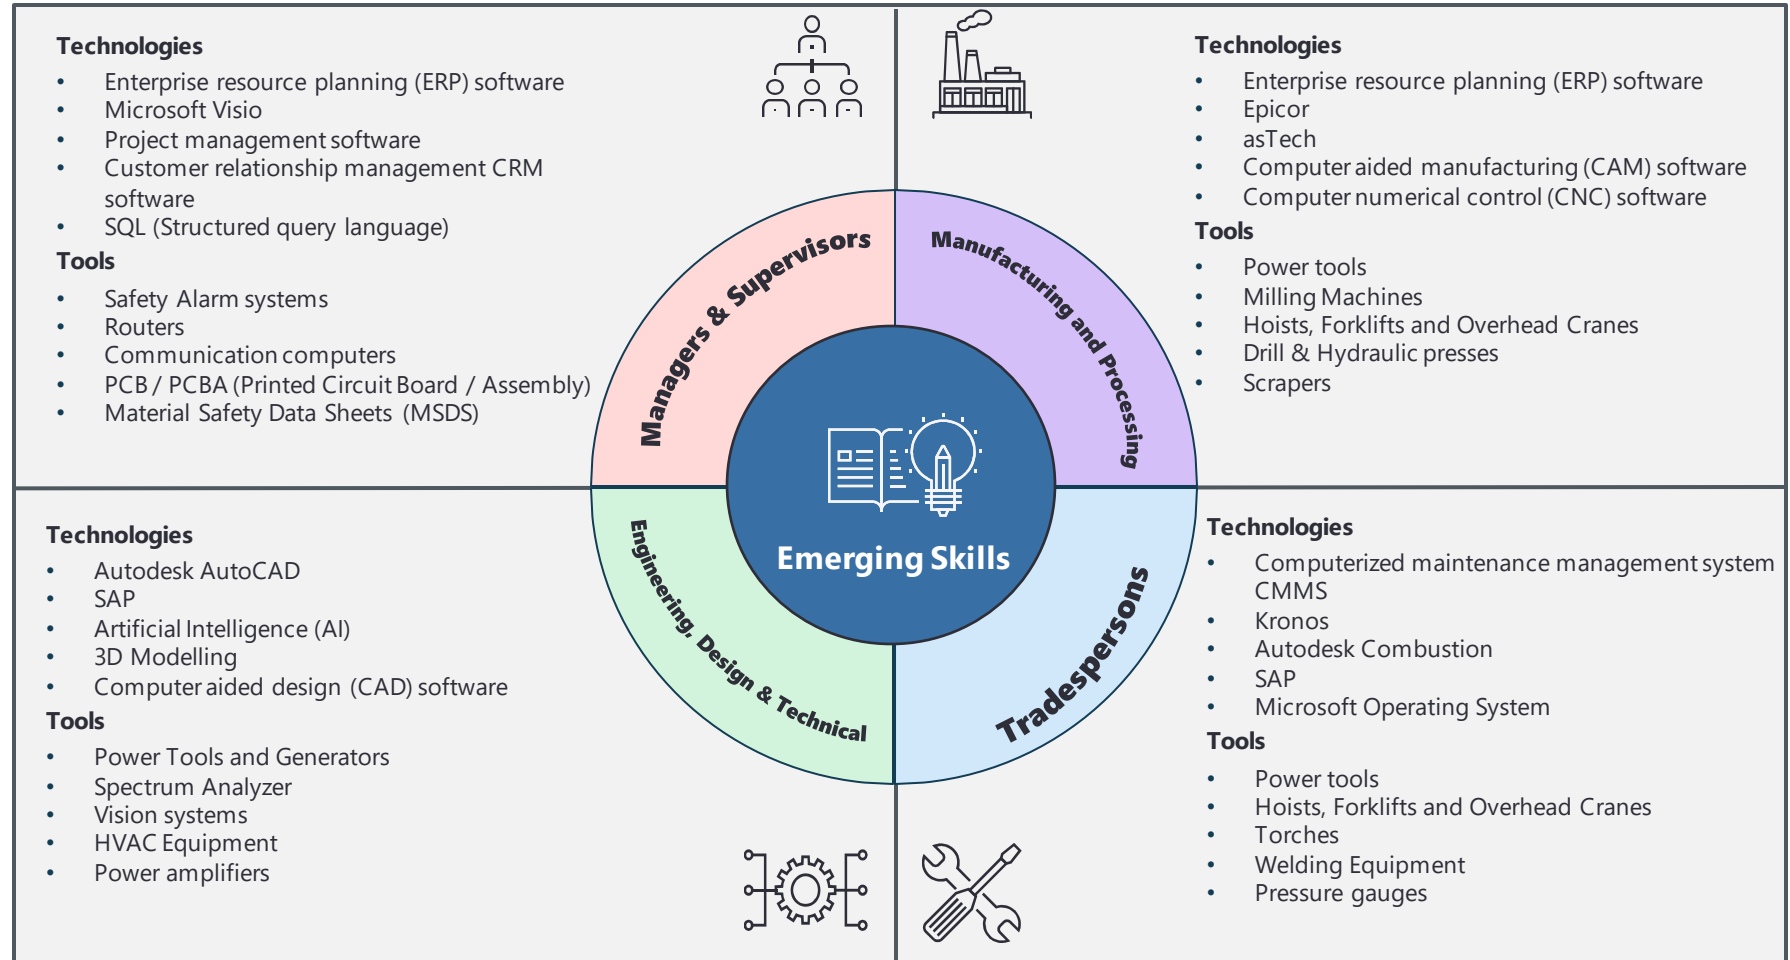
Technologies
- Enterprise resource planning (ERP) software
- Microsoft Visio
- Project management software
- Customer relationship management CRM software
- SQL (Structured query language)

Tools
- Safety Alarm systems
- Routers
- Communication computers
- PCB / PCBA (Printed Circuit Board / Assembly)
- Material Safety Data Sheets (MSDS)

Technologies
- Enterprise resource planning (ERP) software
- Epicor
- asTech
- Computer aided manufacturing (CAM) software
- Computer numerical control (CNC) software

Tools
- Power tools
- Milling Machines
- Hoists, Forklifts and Overhead Cranes
- Drill & Hydraulic presses
- Scrapers

Managers & Supervisors

Manufacturing and Processing

Emerging Skills

Engineering, Design & Technical

Tradespersons

Technologies
- Autodesk AutoCAD
- SAP
- Artificial Intelligence (AI)
- 3D Modelling
- Computer aided design (CAD) software

Tools
- Power Tools and Generators
- Spectrum Analyzer
- Vision systems
- HVAC Equipment
- Power amplifiers

Technologies
- Computerized maintenance management system CMMS
- Kronos
- Autodesk Combustion
- SAP
- Microsoft Operating System

Tools
- Power tools
- Hoists, Forklifts and Overhead Cranes
- Torches
- Welding Equipment
- Pressure gauges